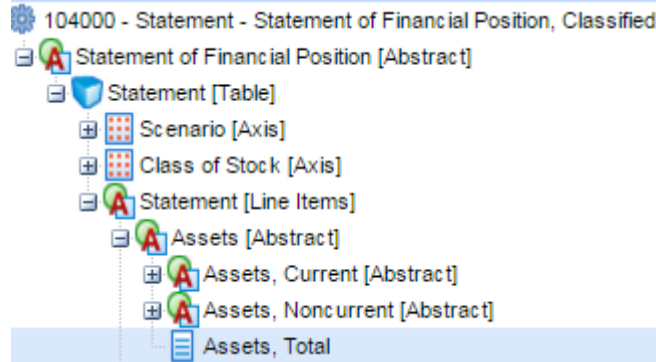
104000 - Statement - Statement of Financial Position, Classified
Statement of Financial Position [Abstract]
Statement [Table]
Scenario [Axis]
Class of Stock [Axis]
Statement [Line Items]
Assets [Abstract]
Assets, Current [Abstract]
Assets, Noncurrent [Abstract]
Assets, Total